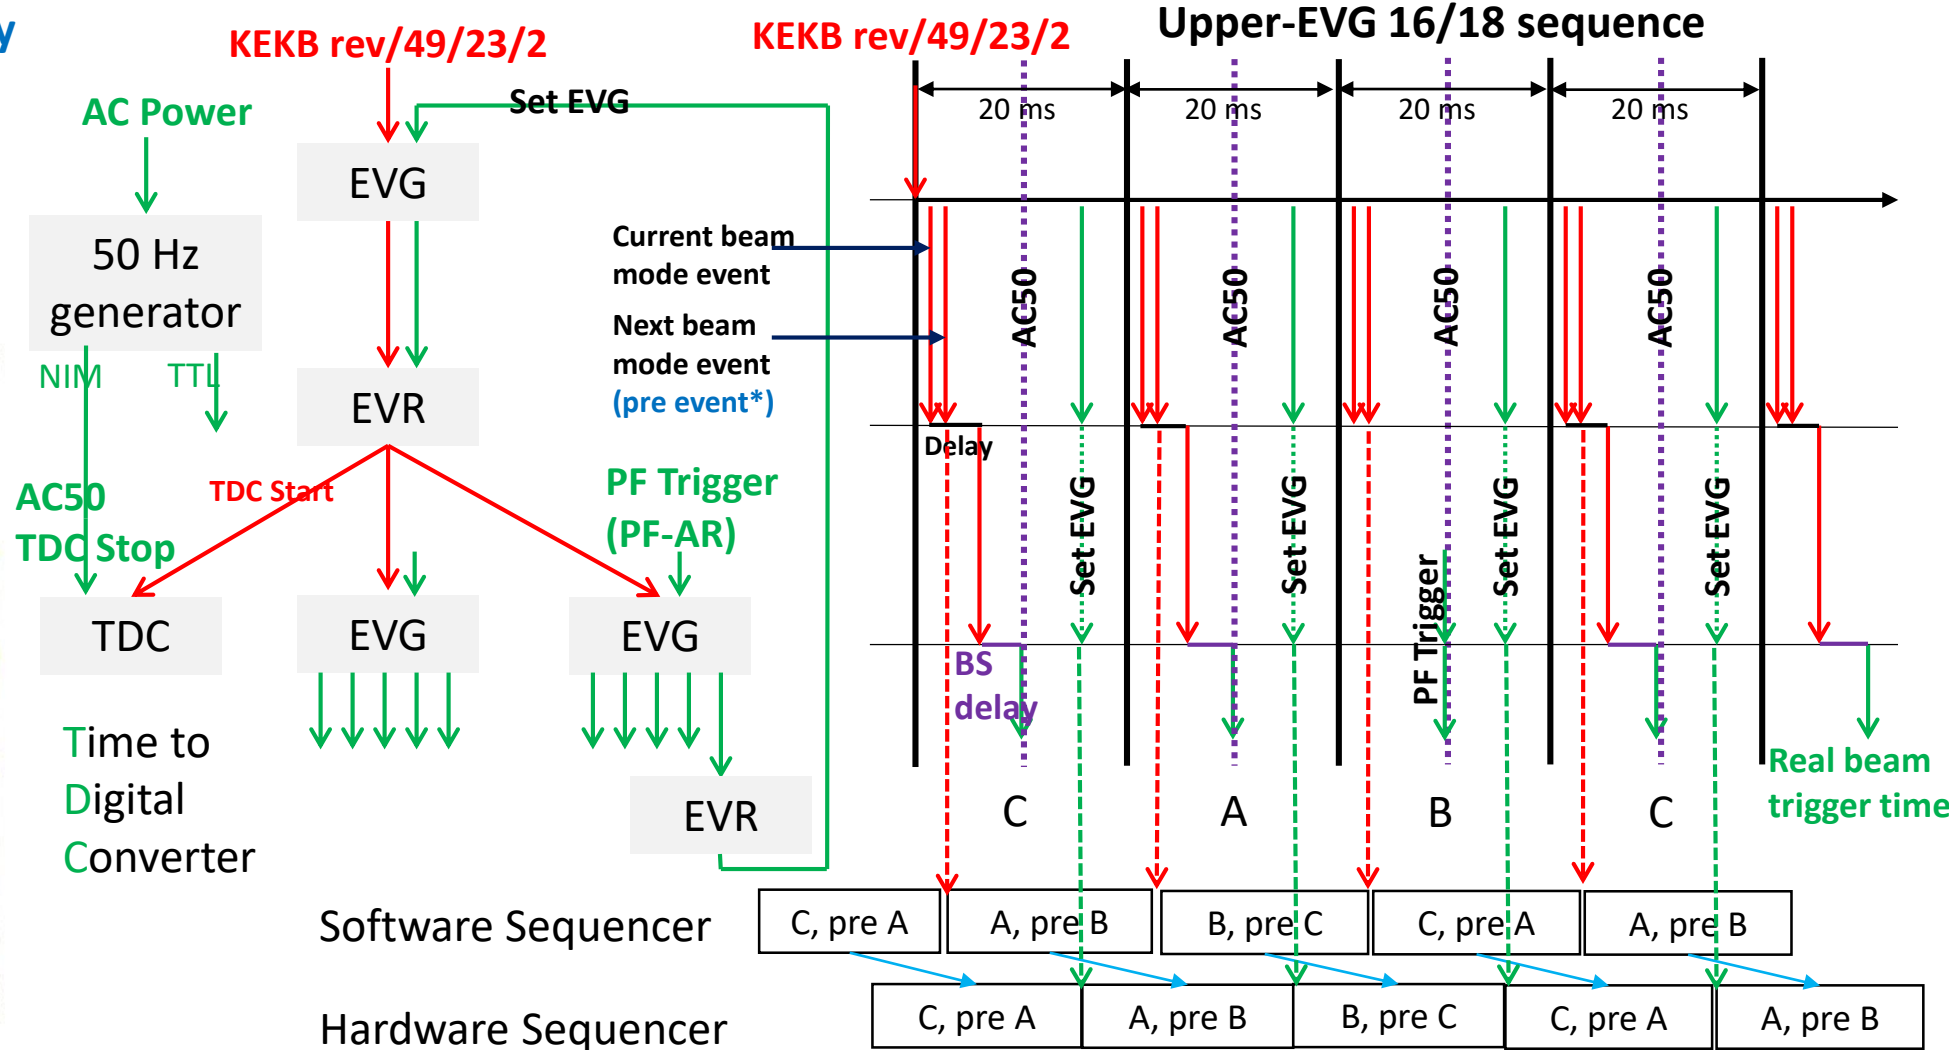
y

KEKB rev/49/23/2

AC Power

Set EVG

EVG

50 Hz generator

NIM

TTL

EVR

AC50

TDC Stop

TDC Start

PF Trigger (PF-AR)

TDC

EVG

EVG

EVR

Time to Digital Converter

KEKB rev/49/23/2

Upper-EVG 16/18 sequence

20 ms

20 ms

20 ms

20 ms

Current beam mode event

Next beam mode event (pre event*)

AC50

AC50

AC50

AC50

Delay

Set EVG

Set EVG

Set EVG

Set EVG

PF Trigger

BS delay

C

A

B

C

Real beam trigger time

Software Sequencer

| C, pre A | A, pre B | B, pre C | C, pre A | A, pre B |
|---|---|---|---|---|

Hardware Sequencer

| C, pre A | A, pre B | B, pre C | C, pre A | A, pre B |
|---|---|---|---|---|